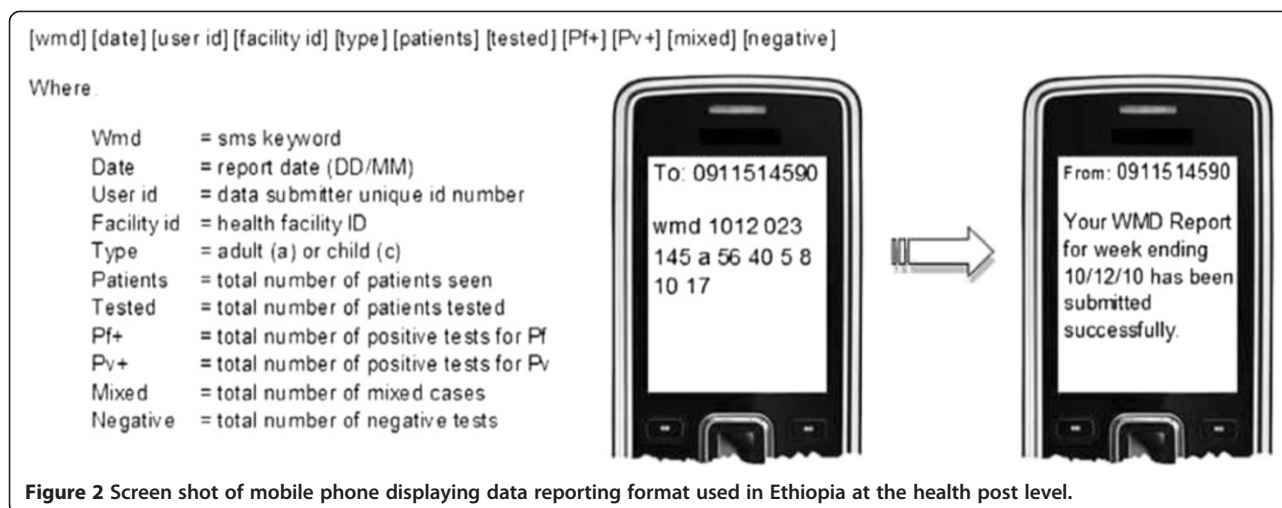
[wmd] [date] [user id] [facility id] [type] [patients] [tested] [Pf+] [Pv+] [mixed] [negative]

Where.

Wmd = sms keyword
Date = report date (DD/MM)
User id = data submitter unique id number
Facility id = health facility ID
Type = adult (a) or child (c)
Patients = total number of patients seen
Tested = total number of patients tested
Pf+ = total number of positive tests for Pf
Pv+ = total number of positive tests for Pv
Mixed = total number of mixed cases
Negative = total number of negative tests

To: 0911514590

wmd 1012 023 145 a 56 40 5 8 10 17

From: 0911514590

Your WMD Report for week ending 10/12/10 has been submitted successfully.

**Figure 2** Screen shot of mobile phone displaying data reporting format used in Ethiopia at the health post level.